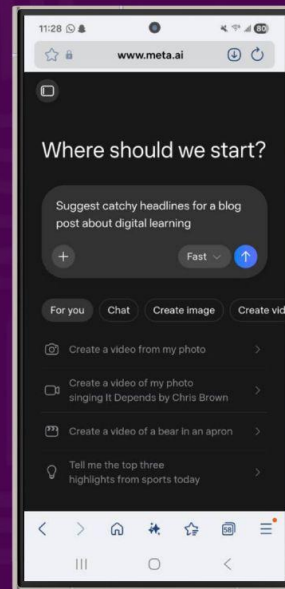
11:28 80

www.meta.ai

Where should we start?

Suggest catchy headlines for a blog post about digital learning

Fast

For you
Chat
Create image
Create vid

Create a video from my photo

Create a video of my photo singing It Depends by Chris Brown

Create a video of a bear in an apron

Tell me the top three highlights from sports today

58